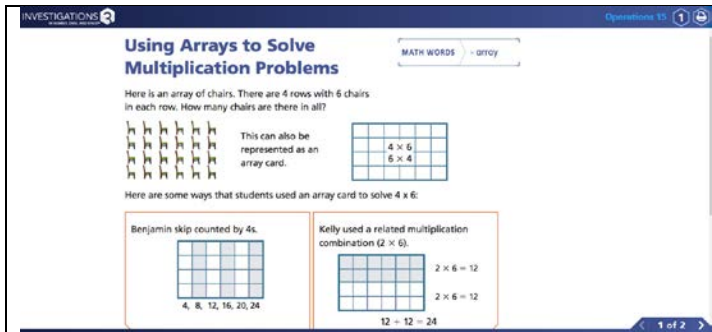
INVESTIGATIONS 3

Operations 15 1

Using Arrays to Solve Multiplication Problems

MATH WORDS • array

Here is an array of chairs. There are 4 rows with 6 chairs in each row. How many chairs are there in all?

This can also be represented as an array card.

$4 \times 6$
$6 \times 4$

Here are some ways that students used an array card to solve 4 x 6:

Benjamin skip counted by 4s.

4, 8, 12, 16, 20, 24

Kelly used a related multiplication combination ($2 \times 6$).

$2 \times 6 = 12$

$2 \times 6 = 12$

$12 + 12 = 24$

1 of 2